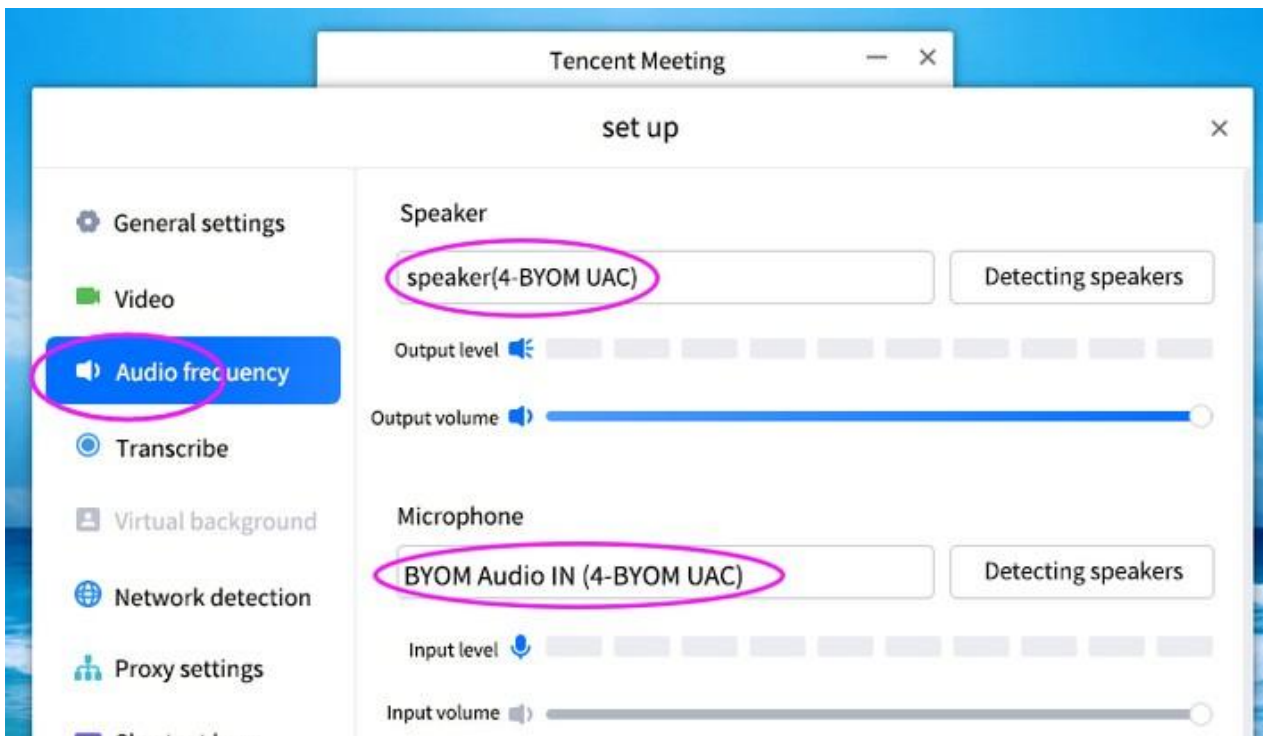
Tencent Meeting

set up

General settings

Video

Audio frequency

Transcribe

Virtual background

Network detection

Proxy settings

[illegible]

Speaker

speaker(4-BYOM UAC)

Detecting speakers

Output level

Output volume

Microphone

BYOM Audio IN (4-BYOM UAC)

Detecting speakers

Input level

Input volume